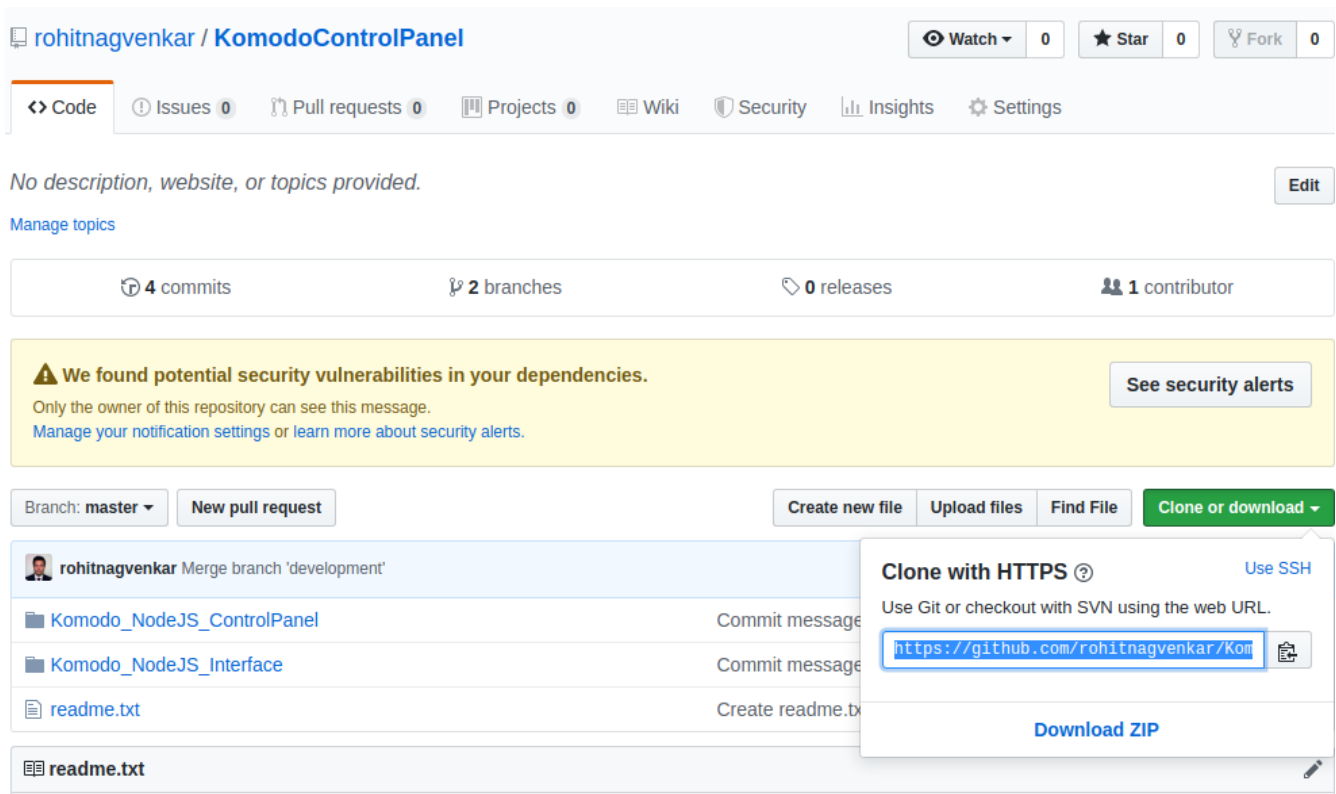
rohitnagvenkar / KomodoControlPanel

Watch 0 Star 0 Fork 0

Code Issues 0 Pull requests 0 Projects 0 Wiki Security Insights Settings

No description, website, or topics provided.

Edit

Manage topics

4 commits 2 branches 0 releases 1 contributor

We found potential security vulnerabilities in your dependencies.

Only the owner of this repository can see this message.

Manage your notification settings or learn more about security alerts.

See security alerts

Branch: master New pull request Create new file Upload files Find File Clone or download

rohitnagvenkar Merge branch 'development'

Komodo_NodeJS_ControlPanel Commit message

Komodo_NodeJS_Interface Commit message

readme.txt Create readme.tx

readme.txt

Clone with HTTPS

Use SSH

Use Git or checkout with SVN using the web URL.

https://github.com/rohitnagvenkar/Kom

Download ZIP